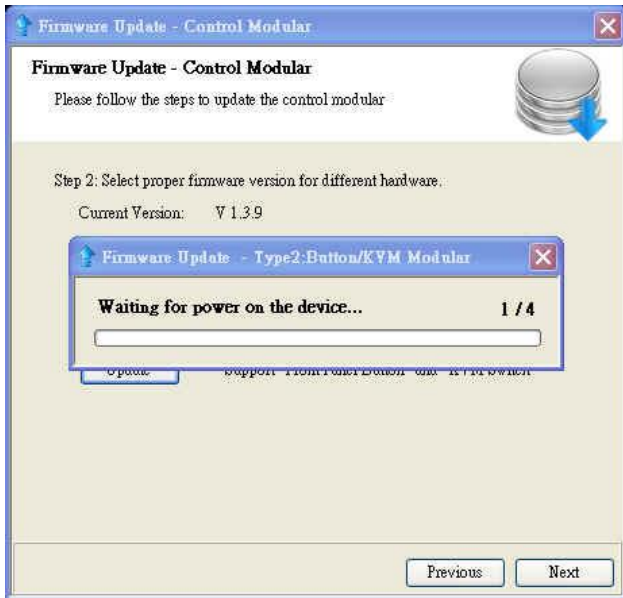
Firmware Update - Control Modular

Firmware Update - Control Modular

Please follow the steps to update the control modular

Step 2: Select proper firmware version for different hardware.

Current Version: V 1.3.9

Firmware Update - Type2:Button/KVM Modular

Waiting for power on the device... 1 / 4

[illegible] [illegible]

Previous Next